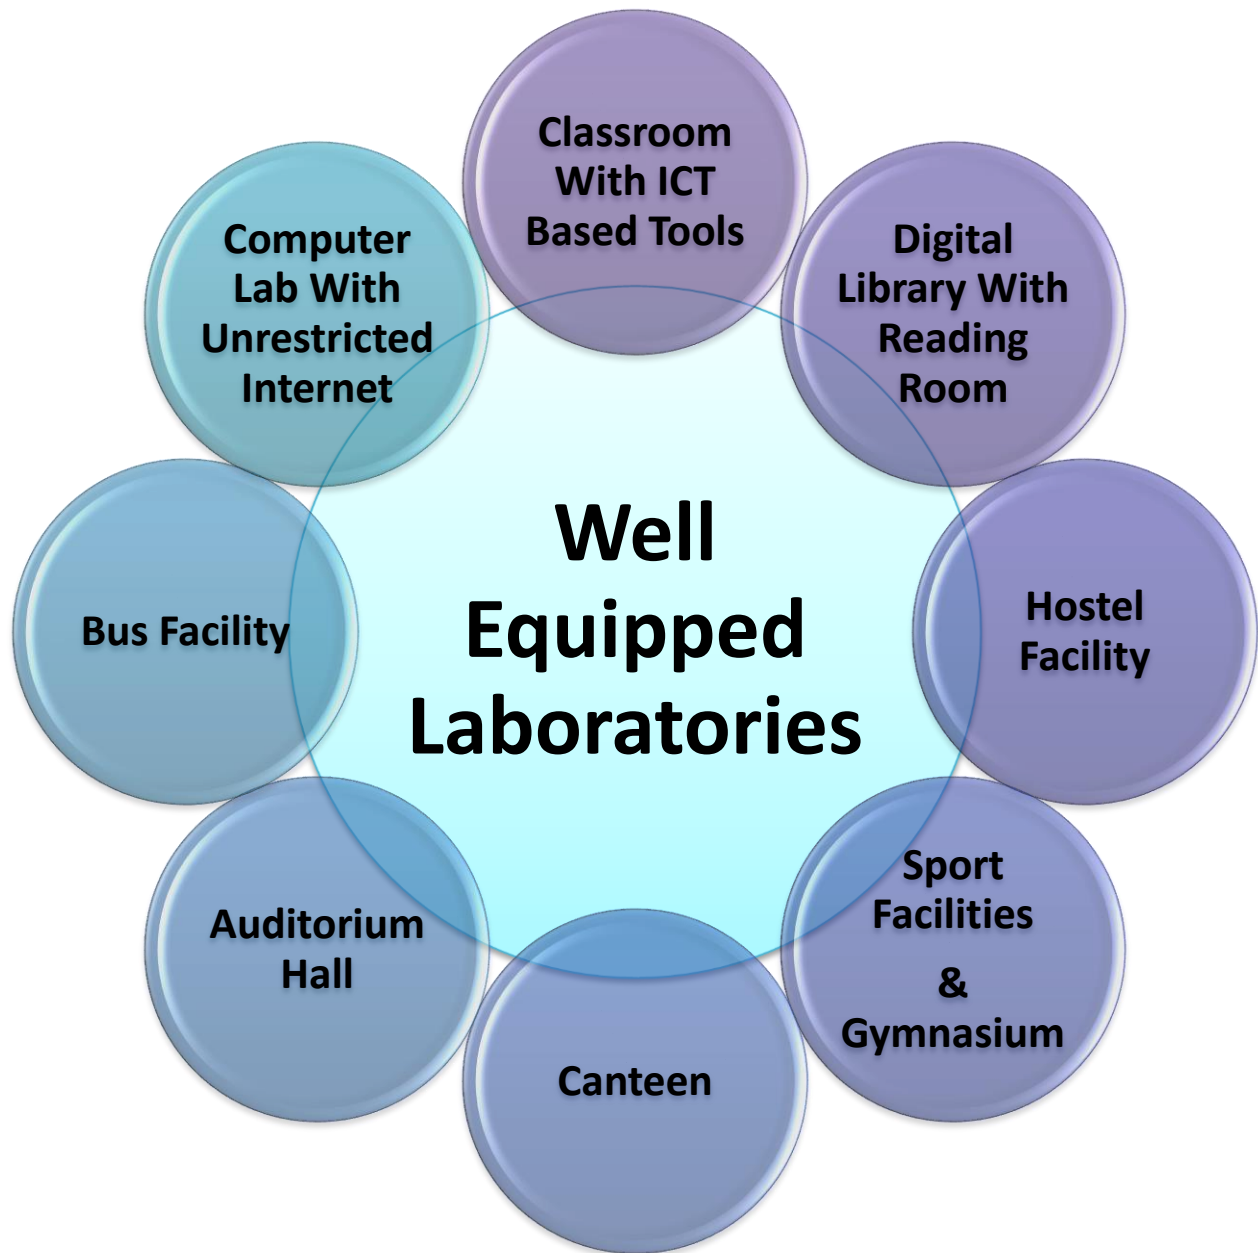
Well Equipped Laboratories

Classroom With ICT Based Tools

Digital Library With Reading Room

Hostel Facility

Sport Facilities & Gymnasium

Canteen

Auditorium Hall

Bus Facility

Computer Lab With Unrestricted Internet